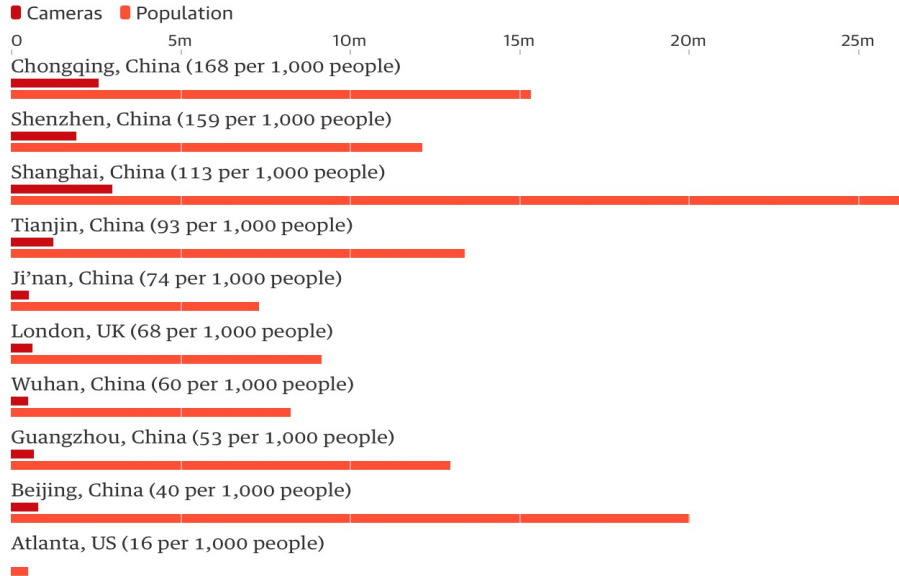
Cameras Population

0 5m 10m 15m 20m 25m

Chongqing, China (168 per 1,000 people)

Shenzhen, China (159 per 1,000 people)

Shanghai, China (113 per 1,000 people)

Tianjin, China (93 per 1,000 people)

Ji'nan, China (74 per 1,000 people)

London, UK (68 per 1,000 people)

Wuhan, China (60 per 1,000 people)

Guangzhou, China (53 per 1,000 people)

Beijing, China (40 per 1,000 people)

Atlanta, US (16 per 1,000 people)